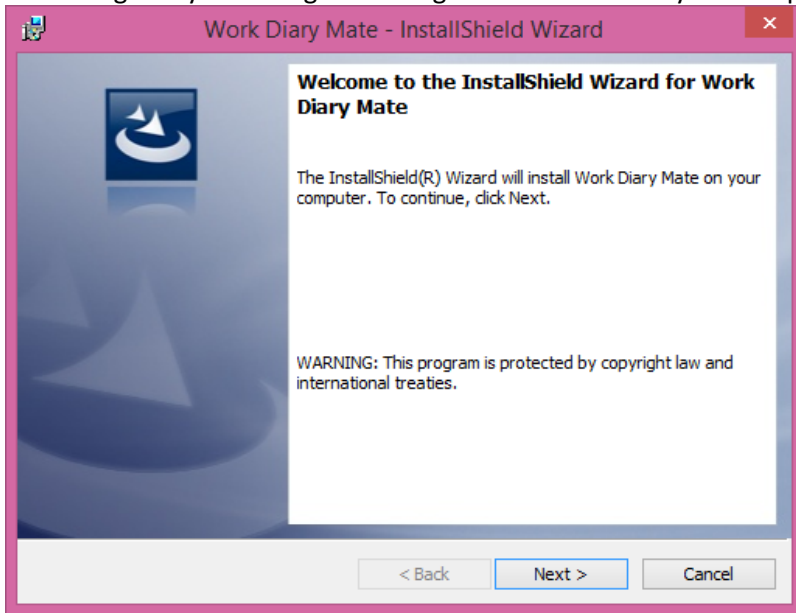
Work Diary Mate - InstallShield Wizard

Welcome to the InstallShield Wizard for Work Diary Mate

The InstallShield(R) Wizard will install Work Diary Mate on your computer. To continue, click Next.

WARNING: This program is protected by copyright law and international treaties.

< Back
Next >
Cancel